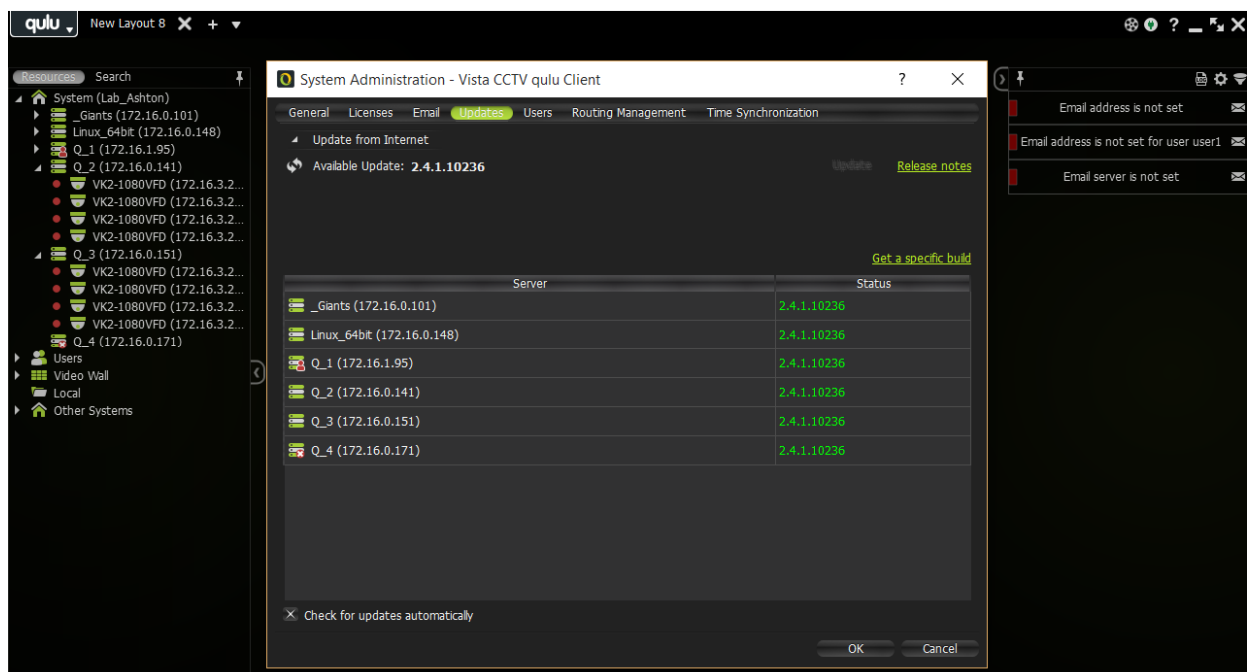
qulu New Layout 8 × + ▾

? _ ×

Resources Search

System (Lab_Ashton)
_Giants (172.16.0.101)
Linux_64bit (172.16.0.148)
Q_1 (172.16.1.95)
Q_2 (172.16.0.141)
VK2-1080VFD (172.16.3.2...
VK2-1080VFD (172.16.3.2...
VK2-1080VFD (172.16.3.2...
VK2-1080VFD (172.16.3.2...
Q_3 (172.16.0.151)
VK2-1080VFD (172.16.3.2...
VK2-1080VFD (172.16.3.2...
VK2-1080VFD (172.16.3.2...
VK2-1080VFD (172.16.3.2...
Q_4 (172.16.0.171)
Users
Video Wall
Local
Other Systems

System Administration - Vista CCTV qulu Client ? ×

General Licenses Email Updates Users Routing Management Time Synchronization

Update from Internet

Available Update: 2.4.1.10236 Update Release notes

Get a specific build

| Server | Status |
|---|---|
| _Giants (172.16.0.101) | 2.4.1.10236 |
| Linux_64bit (172.16.0.148) | 2.4.1.10236 |
| Q_1 (172.16.1.95) | 2.4.1.10236 |
| Q_2 (172.16.0.141) | 2.4.1.10236 |
| Q_3 (172.16.0.151) | 2.4.1.10236 |
| Q_4 (172.16.0.171) | 2.4.1.10236 |

Check for updates automatically

OK Cancel

Email address is not set
Email address is not set for user user1
Email server is not set